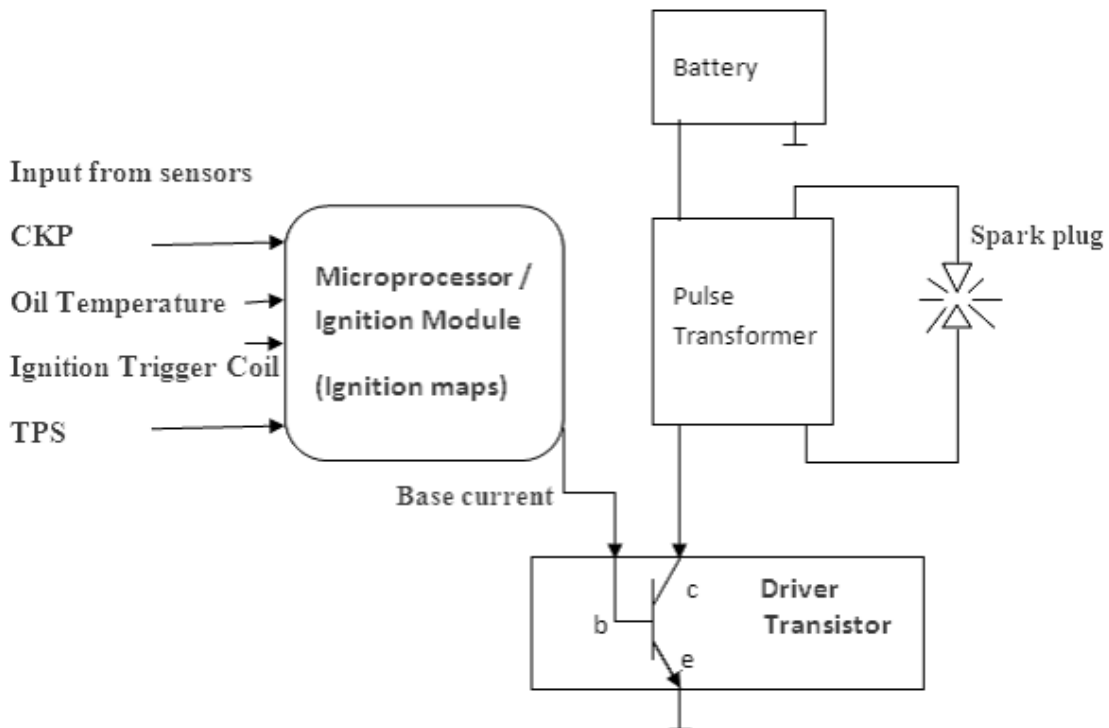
Battery

Input from sensors

CKP

Oil Temperature

Ignition Trigger Coil

TPS

Microprocessor / Ignition Module

(Ignition maps)

Pulse Transformer

Spark plug

Base current

b

c

e

Driver Transistor